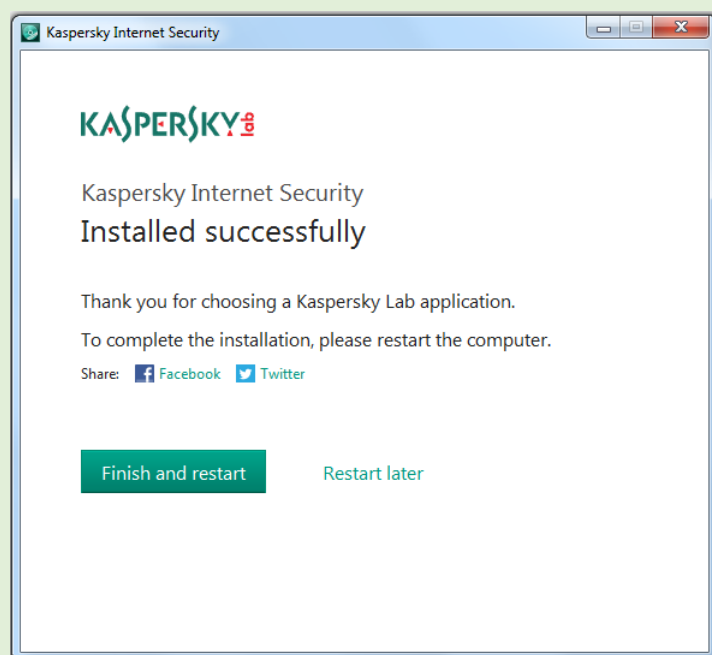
Kaspersky Internet Security

KASPERSKY lab

Kaspersky Internet Security

Installed successfully

Thank you for choosing a Kaspersky Lab application.

To complete the installation, please restart the computer.

Share: Facebook Twitter

Finish and restart

Restart later